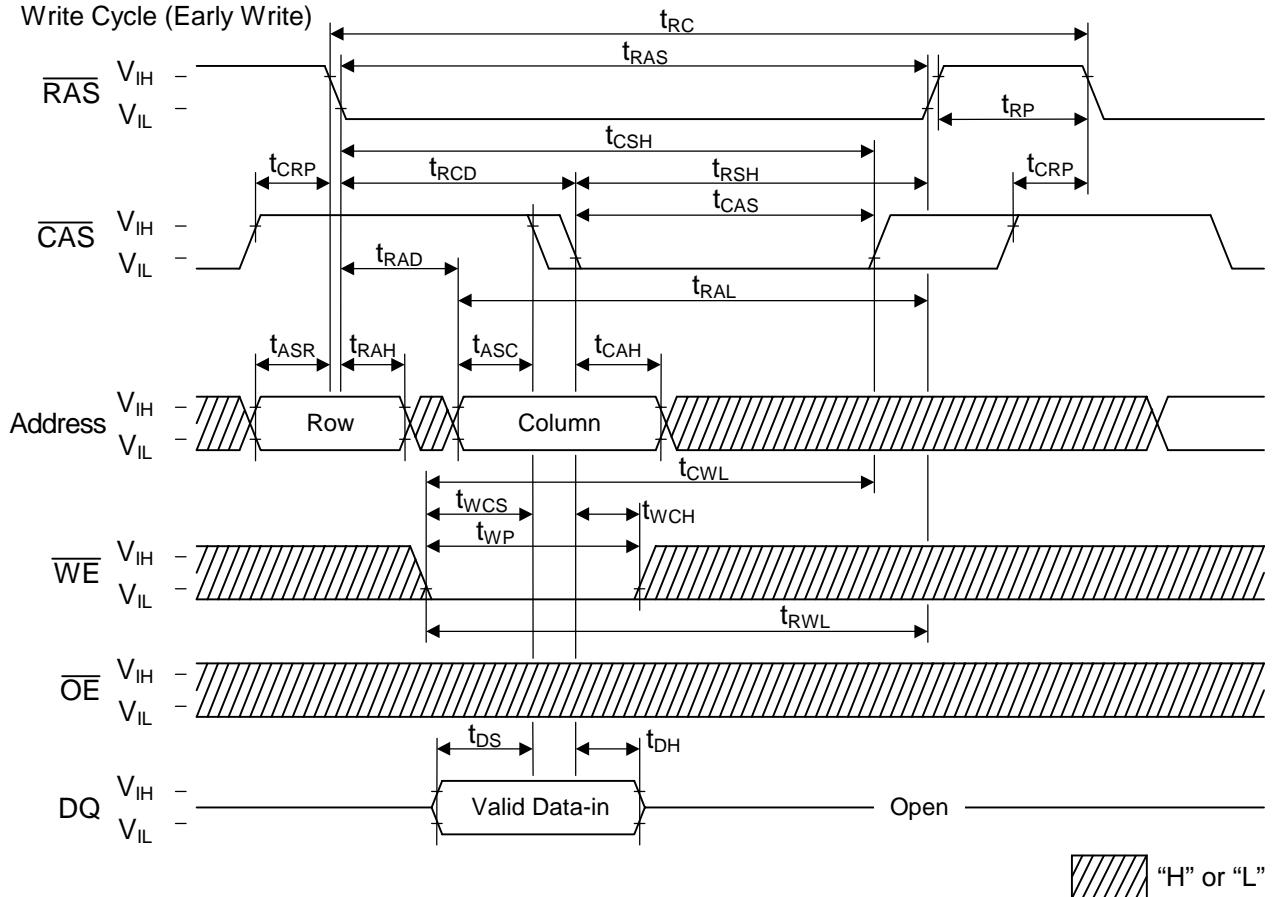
Write Cycle (Early Write)

$t_{RC}$

$t_{RAS}$

$\overline{RAS}$ $V_{IH}$ – $V_{IL}$ –

$t_{RP}$

$t_{CSH}$

$t_{CRP}$ $t_{RCD}$ $t_{RSH}$ $t_{CRP}$

$t_{CAS}$

$\overline{CAS}$ $V_{IH}$ – $V_{IL}$ –

$t_{RAD}$

$t_{RAL}$

$t_{ASR}$ $t_{RAH}$ $t_{ASC}$ $t_{CAH}$

Address $V_{IH}$ – $V_{IL}$ – Row Column

$t_{CWL}$

$t_{WCS}$ $t_{WCH}$

$t_{WP}$

$\overline{WE}$ $V_{IH}$ – $V_{IL}$ –

$t_{RWL}$

$\overline{OE}$ $V_{IH}$ – $V_{IL}$ –

$t_{DS}$ $t_{DH}$

DQ $V_{IH}$ – $V_{IL}$ – Valid Data-in Open

“H” or “L”